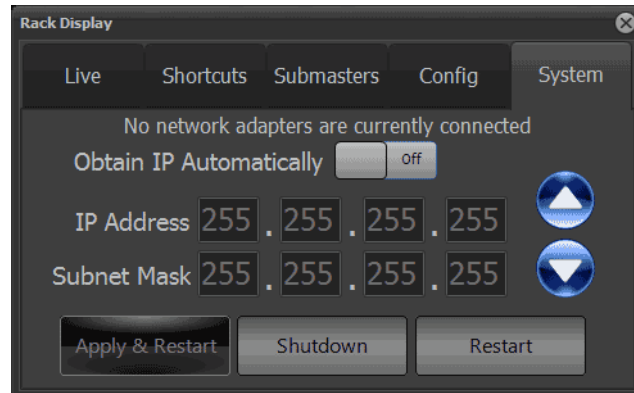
Rack Display

Live Shortcuts Submasters Config System

No network adapters are currently connected

Obtain IP Automatically Off

IP Address 255 . 255 . 255 . 255

Subnet Mask 255 . 255 . 255 . 255

Apply & Restart Shutdown Restart